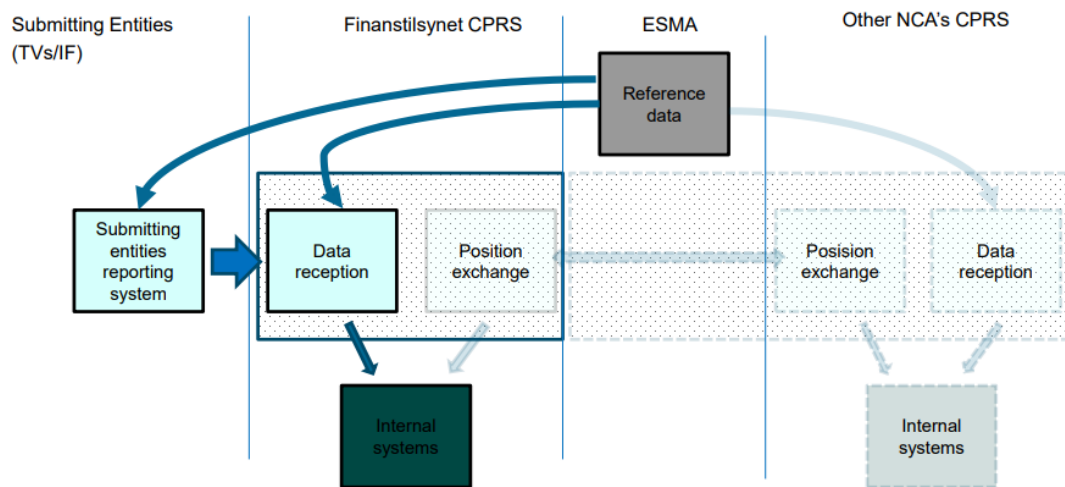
Submitting Entities (TVs/IF)

Finanstilsynet CPRS

ESMA

Other NCA's CPRS

Reference data

Submitting entities reporting system

Data reception

Position exchange

Posision exchange

Data reception

Internal systems

Internal systems